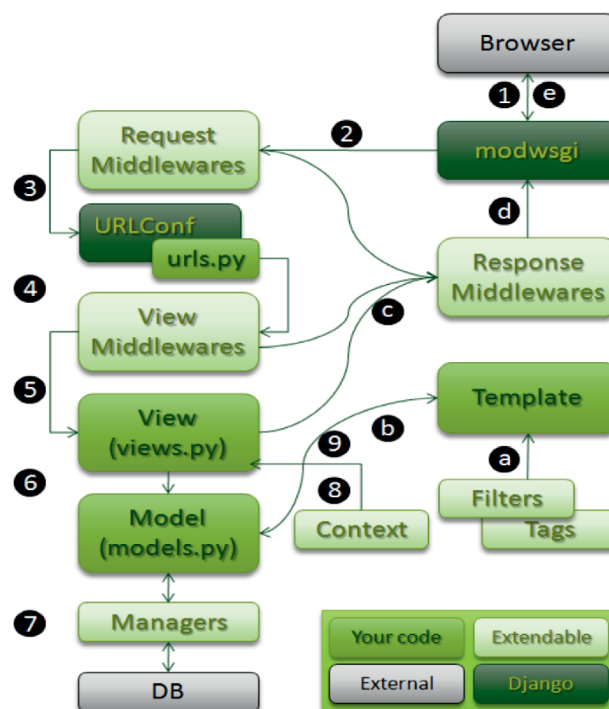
Browser

1 e

2

Request Middlewares

modwsgi

3

d

URLConf

urls.py

4

Response Middlewares

View Middlewares

c

5

Template

View (views.py)

9 b

6

a

8

Filters

Model (models.py)

Context

Tags

7

Managers

Your code

Extendable

DB

External

Django